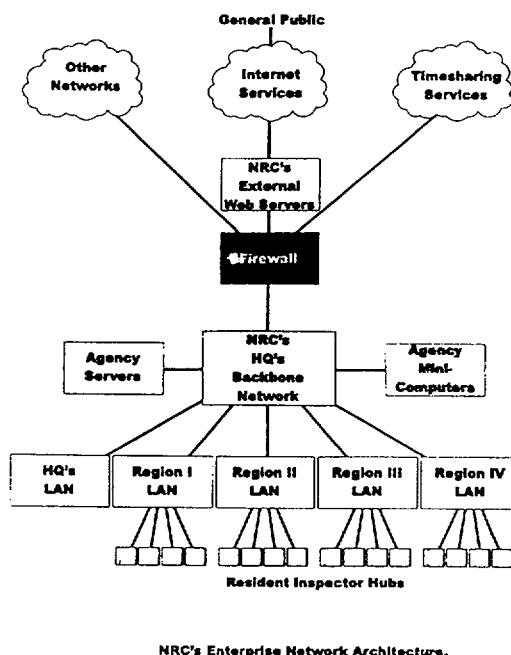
General Public

Other Networks

Internet Services

Timesharing Services

NRC's External Web Servers

Firewall

Agency Servers

NRC's HQ's Backbone Network

Agency Mini-Computers

HQ's LAN

Region I LAN

Region II LAN

Region III LAN

Region IV LAN

Resident Inspector Hubs

NRC's Enterprise Network Architecture.